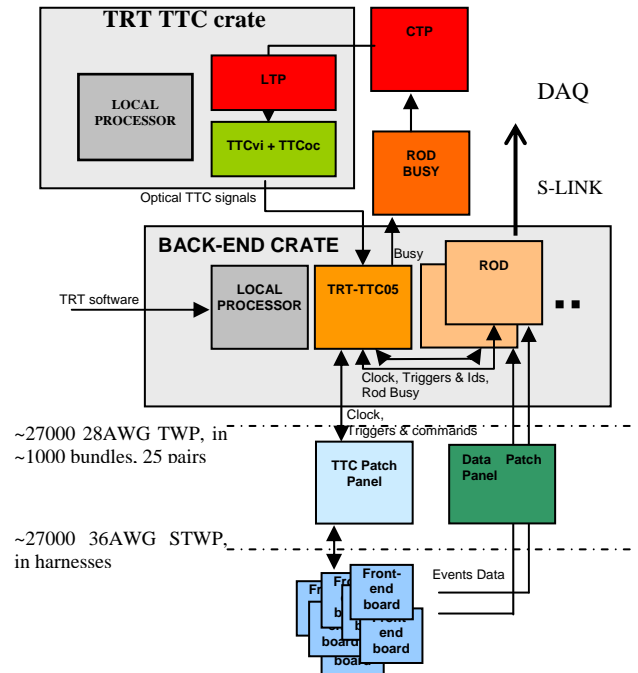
TRT TTC crate

LOCAL PROCESSOR

LTP

TTCvi + TTCoc

CTP

DAQ

ROD BUSY

S-LINK

Optical TTC signals

BACK-END CRATE

Busy

ROD

TRT software

LOCAL PROCESSOR

TRT-TTC05

Clock, Triggers & Ids, Rod Busy

Clock, Triggers & commands

~27000 28AWG TWP, in ~1000 bundles, 25 pairs

TTC Patch Panel

Data Patch Panel

~27000 36AWG STWP, in harnesses

Events Data

Front-end board

Fr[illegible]

board

Front-end board

board